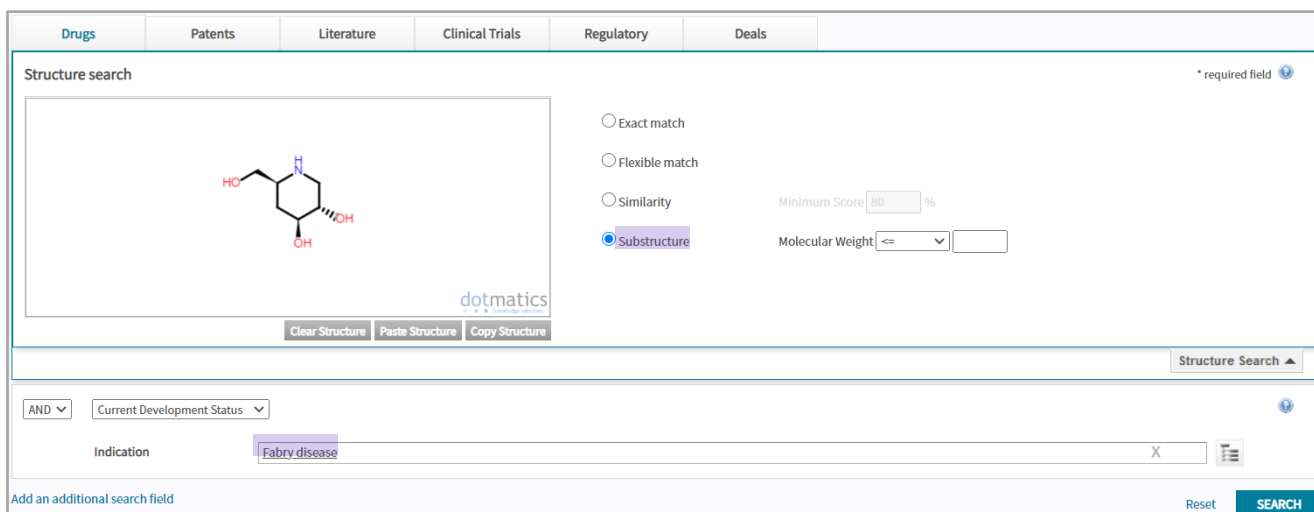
Drugs | Patents | Literature | Clinical Trials | Regulatory | Deals

Structure search

* required field

HO
H
N
OH
OH

dotmatics

Clear Structure | Paste Structure | Copy Structure

Exact match

Flexible match

Similarity

Minimum Score 80 %

Substructure

Molecular Weight <=

Structure Search

AND

Current Development Status

Indication

Fabry disease

X

Add an additional search field

Reset

SEARCH